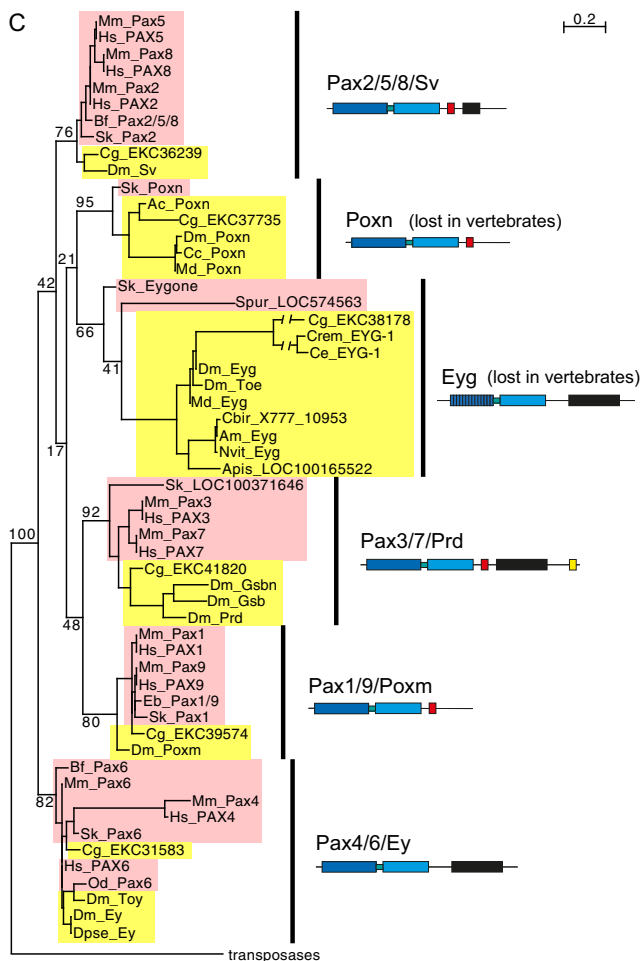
C

0.2

Mm_Pax5
Hs_PAX5
Mm_Pax8
Hs_PAX8
Mm_Pax2
Hs_PAX2
Bf_Pax2/5/8
76
Sk_Pax2
Cg_EKC36239
Dm_Sv

Pax2/5/8/Sv

Sk_Poxn
95
Ac_Poxn
Cg_EKC37735
Dm_Poxn
Cc_Poxn
Md_Poxn

Poxn (lost in vertebrates)

42
21
Sk_Eygone
Spur_LOC574563
66
Cg_EKC38178
Crem_EYG-1
Ce_EYG-1
41
Dm_Eyg
Dm_Toe
Md_Eyg
Cbir_X777_10953
Am_Eyg
Nvit_Eyg
Apis_LOC100165522

Eyg (lost in vertebrates)

17
Sk_LOC100371646
92
Mm_Pax3
Hs_PAX3
Mm_Pax7
Hs_PAX7
Cg_EKC41820
Dm_Gsbn
Dm_Gsb
Dm_Prd

Pax3/7/Prd

100
48
Mm_Pax1
Hs_PAX1
Mm_Pax9
Hs_PAX9
Eb_Pax1/9
Sk_Pax1
80
Cg_EKC39574
Dm_Poxm

Pax1/9/Poxm

Bf_Pax6
82
Mm_Pax6
Mm_Pax4
Hs_PAX4
Sk_Pax6
Cg_EKC31583
Hs_PAX6
Od_Pax6
Dm_Toy
Dm_Ey
Dpse_Ey

Pax4/6/Ey

transposases